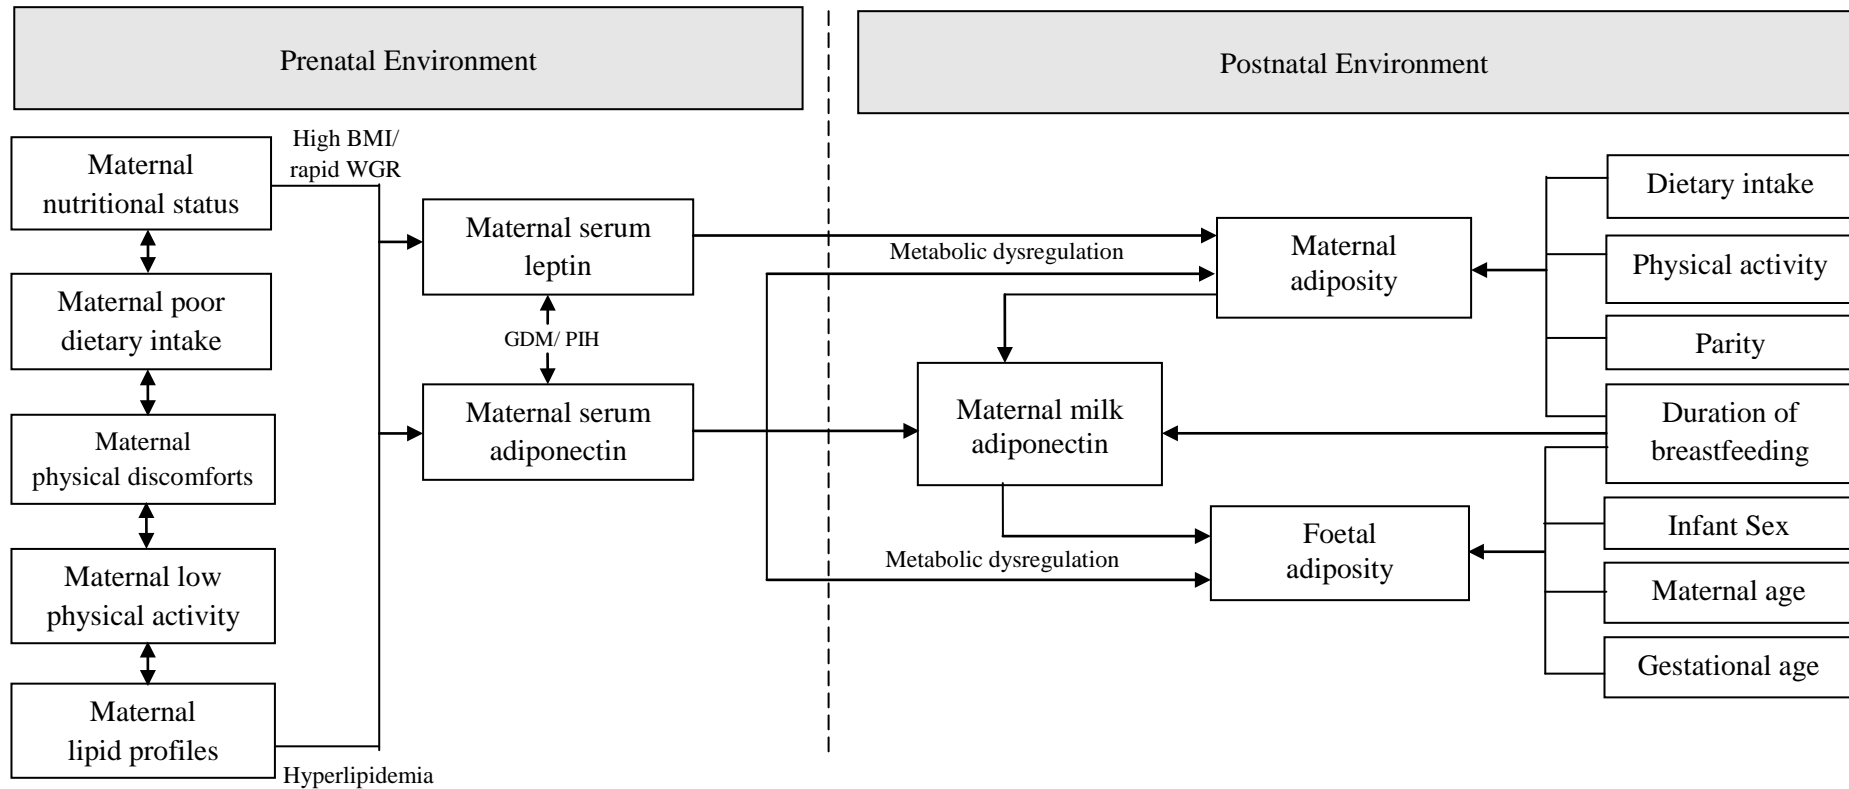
Prenatal Environment

Postnatal Environment

Maternal nutritional status

High BMI/ rapid WGR

Maternal poor dietary intake

Maternal physical discomforts

Maternal low physical activity

Maternal lipid profiles

Hyperlipidemia

Maternal serum leptin

GDM/ PIH

Maternal serum adiponectin

Metabolic dysregulation

Maternal adiposity

Maternal milk adiponectin

Metabolic dysregulation

Foetal adiposity

Dietary intake

Physical activity

Parity

Duration of breastfeeding

Infant Sex

Maternal age

Gestational age